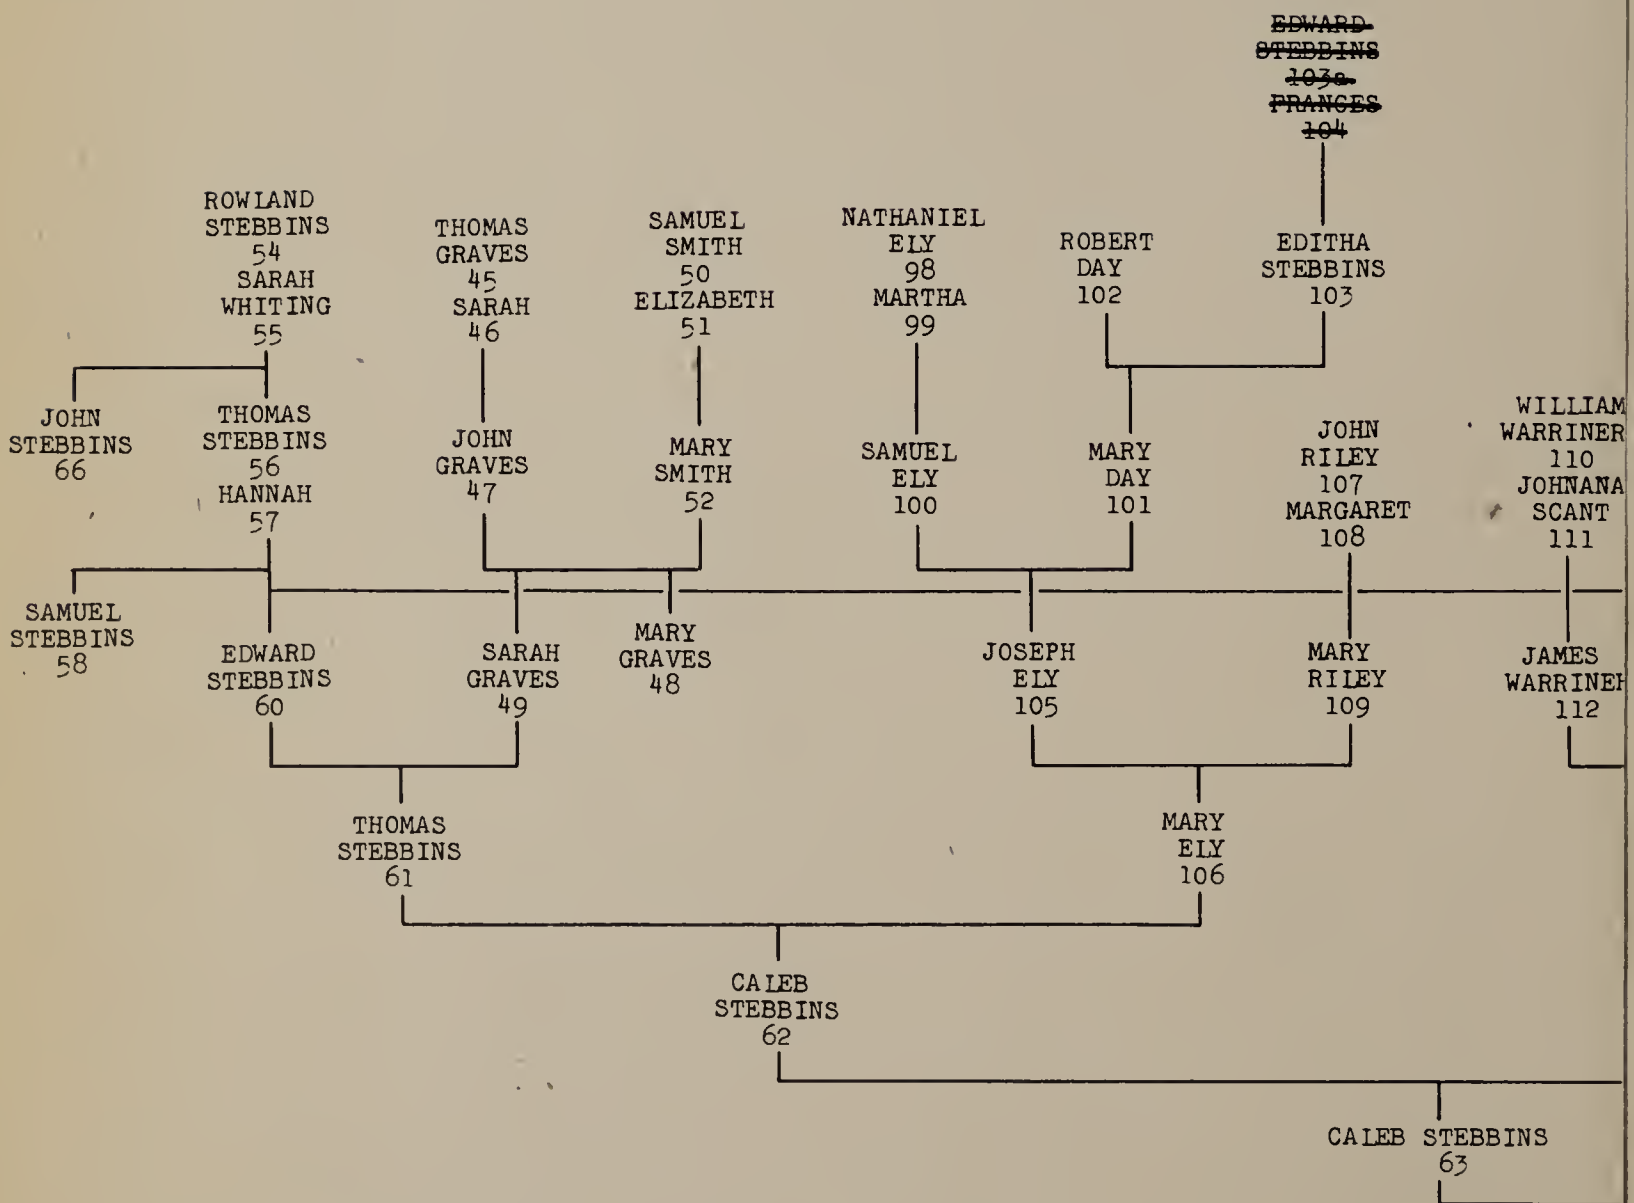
EDWARD STEBBINS 103a FRANCES 104

ROWLAND STEBBINS 54 SARAH WHITING 55

THOMAS GRAVES 45 SARAH 46

SAMUEL SMITH 50 ELIZABETH 51

NATHANIEL ELY 98 MARTHA 99

ROBERT DAY 102

EDITHA STEBBINS 103

JOHN STEBBINS 66

THOMAS STEBBINS 56 HANNAH 57

JOHN GRAVES 47

MARY SMITH 52

SAMUEL ELY 100

MARY DAY 101

JOHN RILEY 107 MARGARET 108

WILLIAM WARRINER 110 JOHNANA SCANT 111

SAMUEL STEBBINS 58

EDWARD STEBBINS 60

SARAH GRAVES 49

MARY GRAVES 48

JOSEPH ELY 105

MARY RILEY 109

JAMES WARRINEH 112

THOMAS STEBBINS 61

MARY ELY 106

CALEB STEBBINS 62

CALEB STEBBINS 63